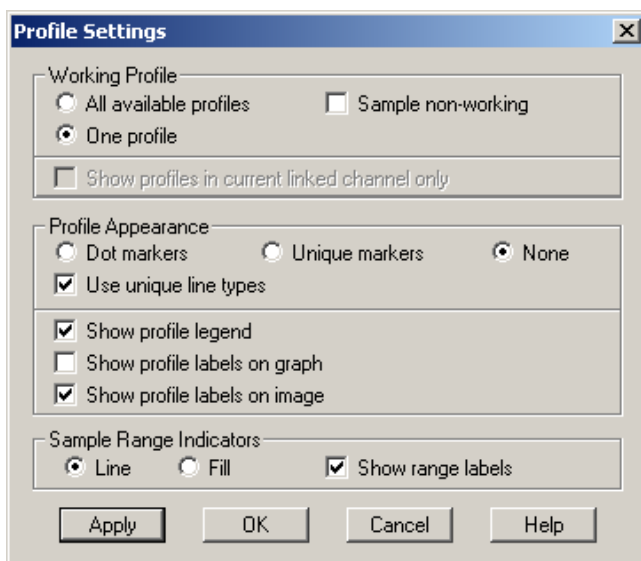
Profile Settings

Working Profile
All available profiles
Sample non-working
One profile
Show profiles in current linked channel only

Profile Appearance
Dot markers
Unique markers
None
Use unique line types
Show profile legend
Show profile labels on graph
Show profile labels on image

Sample Range Indicators
Line
Fill
Show range labels

Apply
OK
Cancel
Help